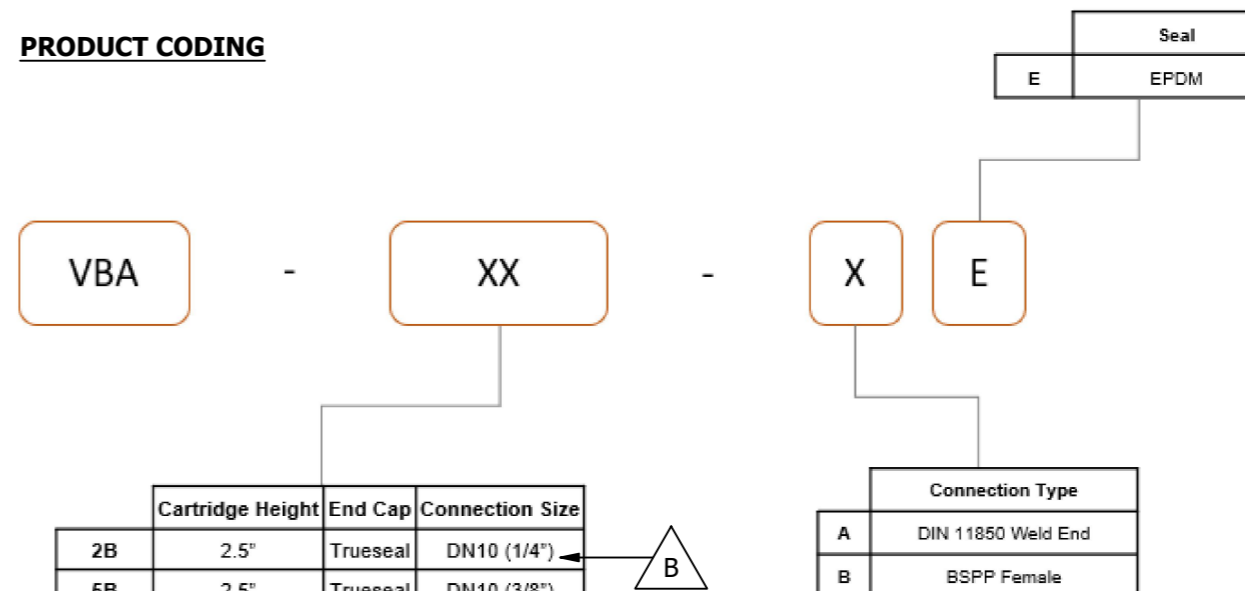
PRODUCT CODING

|   | Seal |
|---|---|
| E | EPDM |

VBA - XX - X E

|   | Cartridge Height | End Cap | Connection Size |
|---|---|---|---|
| 2B | 2.5" | Trueseal | DN10 (1/4") |
| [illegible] | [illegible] | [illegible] | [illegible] |

B

|   | Connection Type |
|---|---|
| A | DIN 11850 Weld End |
| B | BSPP Female |